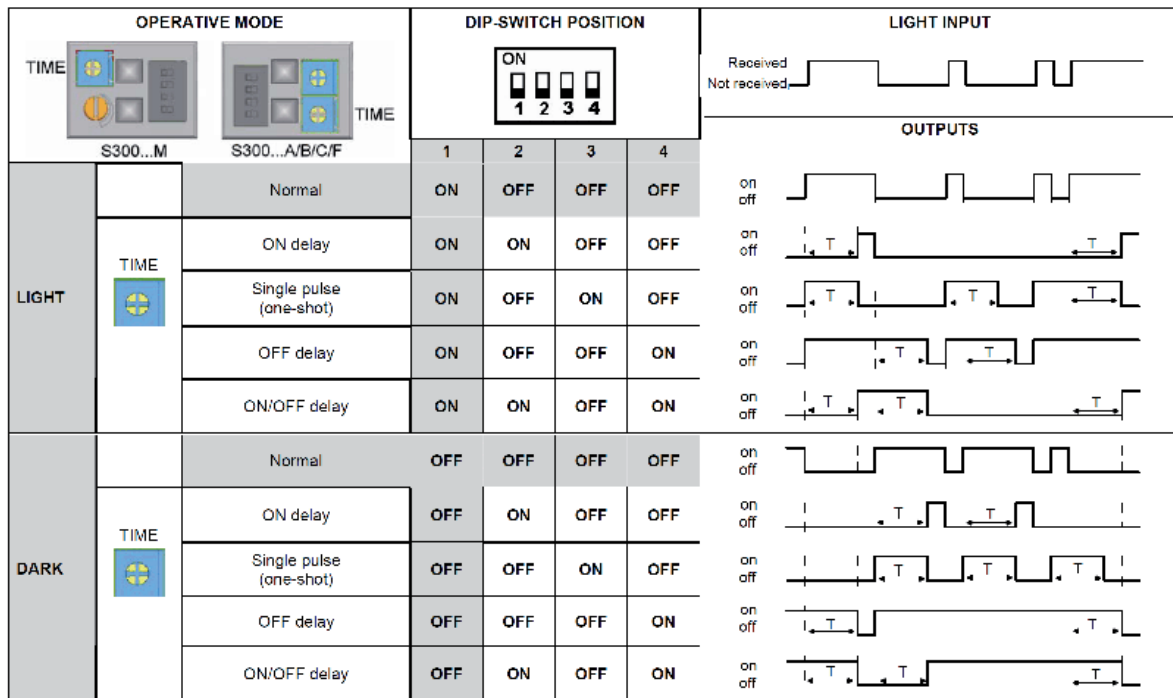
| OPERATIVE MODE | | | DIP-SWITCH POSITION | | | | LIGHT INPUT |
|---|---|---|---|---|---|---|---|
| TIME S300...M | | S300...A/B/C/F TIME | ON 1 2 3 4 | | | | Received Not received OUTPUTS |
| | | | 1 | 2 | 3 | 4 | |
| LIGHT | | Normal | ON | OFF | OFF | OFF | on off |
| | TIME | ON delay | ON | ON | OFF | OFF | on off T T |
| | | Single pulse (one-shot) | ON | OFF | ON | OFF | on off T T T |
| | | OFF delay | ON | OFF | OFF | ON | on off T T |
| | | ON/OFF delay | ON | ON | OFF | ON | on off T T T |
| DARK | | Normal | OFF | OFF | OFF | OFF | on off |
| | TIME | ON delay | OFF | ON | OFF | OFF | on off T T |
| | | Single pulse (one-shot) | OFF | OFF | ON | OFF | on off T T T |
| | | OFF delay | OFF | OFF | OFF | ON | on off T T |
| | | ON/OFF delay | OFF | ON | OFF | ON | on off T T T |